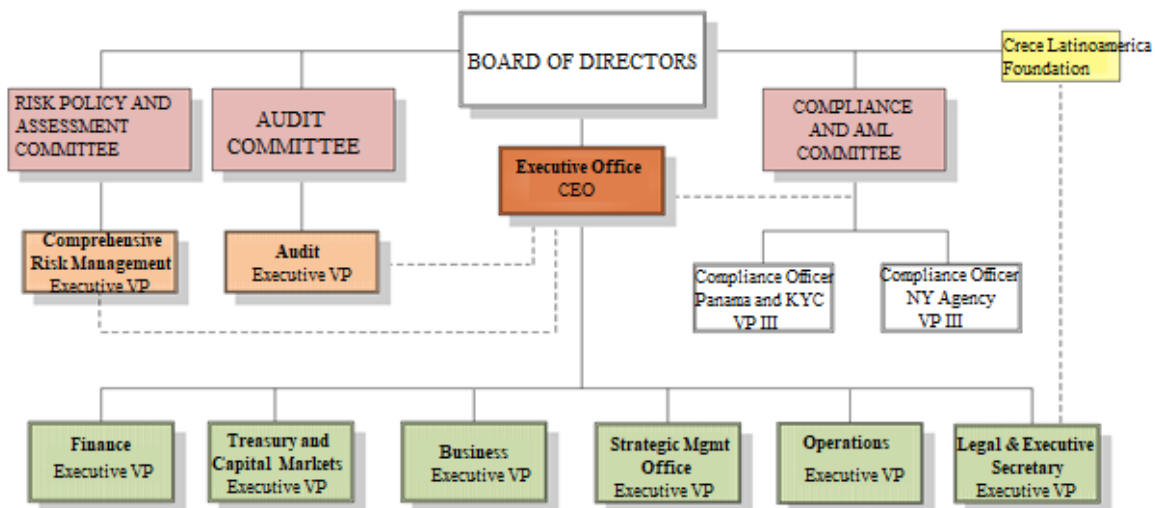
BOARD OF DIRECTORS

Crece Latinoamerica Foundation

RISK POLICY AND ASSESSMENT COMMITTEE

AUDIT COMMITTEE

COMPLIANCE AND AML COMMITTEE

Executive Office
CEO

Comprehensive Risk Management
Executive VP

Audit
Executive VP

Compliance Officer
Panama and KYC
VP III

Compliance Officer
NY Agency
VP III

Finance
Executive VP

Treasury and Capital Markets
Executive VP

Business
Executive VP

Strategic Mgmt Office
Executive VP

Operations
Executive VP

Legal & Executive Secretary
Executive VP